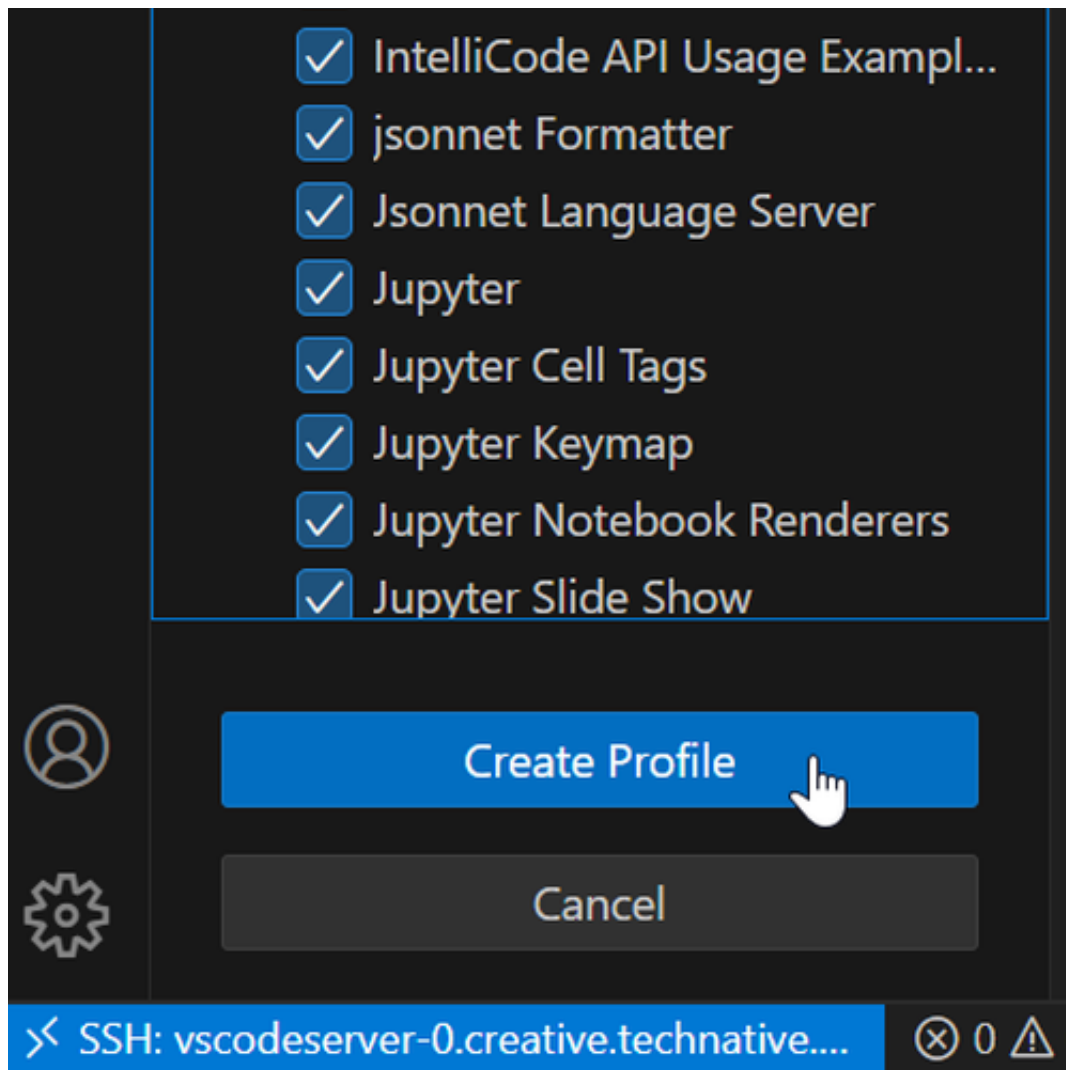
IntelliCode API Usage Exampl...
jsonnet Formatter
Jsonnet Language Server
Jupyter
Jupyter Cell Tags
Jupyter Keymap
Jupyter Notebook Renderers
Jupyter Slide Show

Create Profile

Cancel

SSH: vscodeserver-0.creative.technative....
0